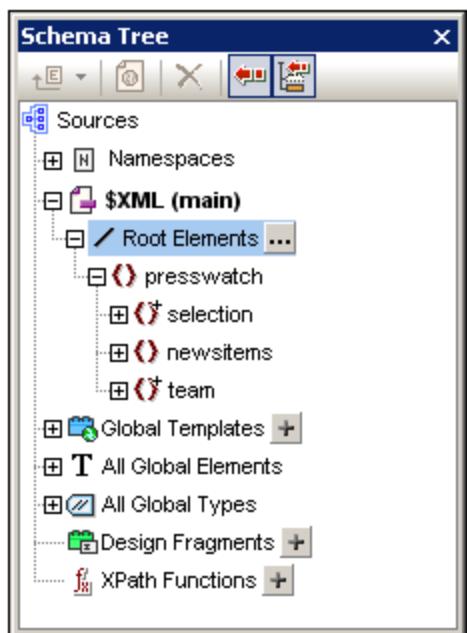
Schema Tree ×

Sources

Namespaces

$XML (main)

Root Elements ...

presswatch

selection

newsitems

team

Global Templates +

All Global Elements

All Global Types

Design Fragments +

XPath Functions +